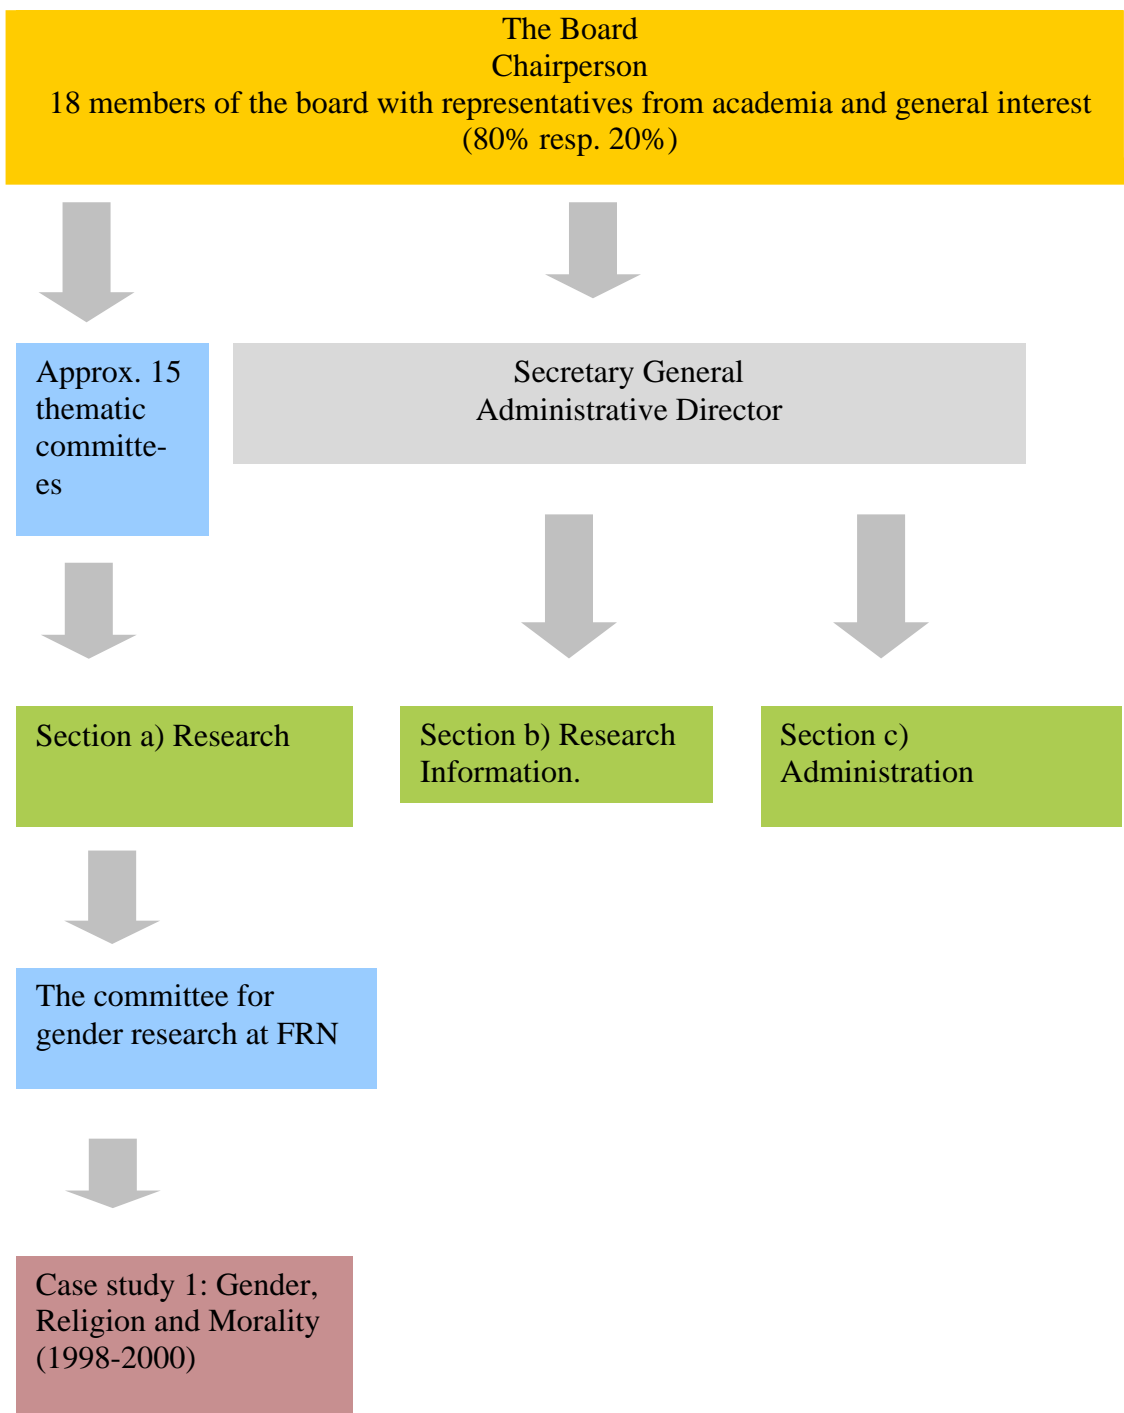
The Board
Chairperson
18 members of the board with representatives from academia and general interest (80% resp. 20%)

Approx. 15 thematic committees

Secretary General
Administrative Director

Section a) Research

Section b) Research Information.

Section c) Administration

The committee for gender research at FRN

Case study 1: Gender, Religion and Morality (1998-2000)